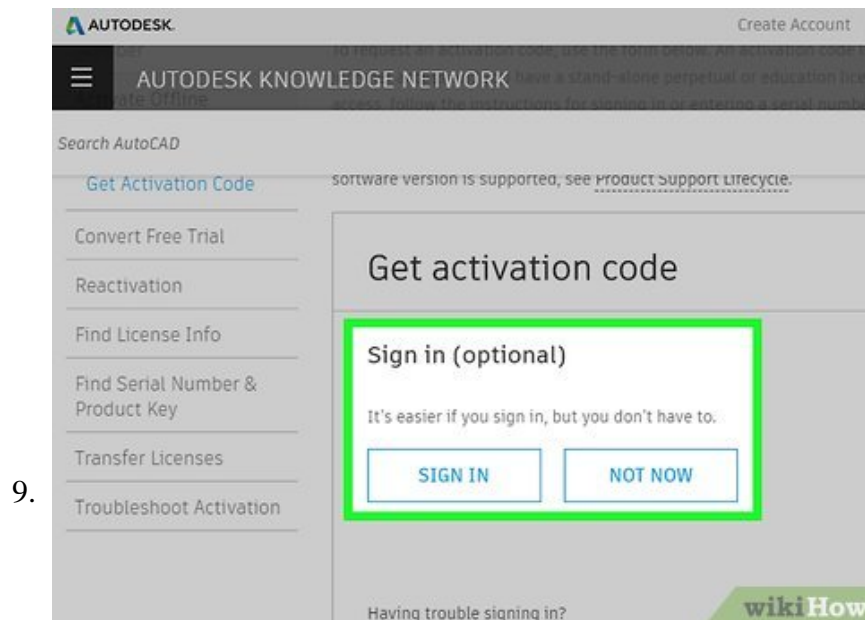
AUTODESK

Create Account

To request an activation code, use the form below. An activation code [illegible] have a stand-alone perpetual or education lice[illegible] access. Follow the instructions for signing in or entering a serial numb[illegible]

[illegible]ate Offline

AUTODESK KNOWLEDGE NETWORK

Search AutoCAD

Get Activation Code

Convert Free Trial

Reactivation

Find License Info

Find Serial Number & Product Key

Transfer Licenses

Troubleshoot Activation

software version is supported, see Product Support Lifecycle.

Get activation code

Sign in (optional)

It's easier if you sign in, but you don't have to.

SIGN IN

NOT NOW

Having trouble signing in?

9.

wikiHow